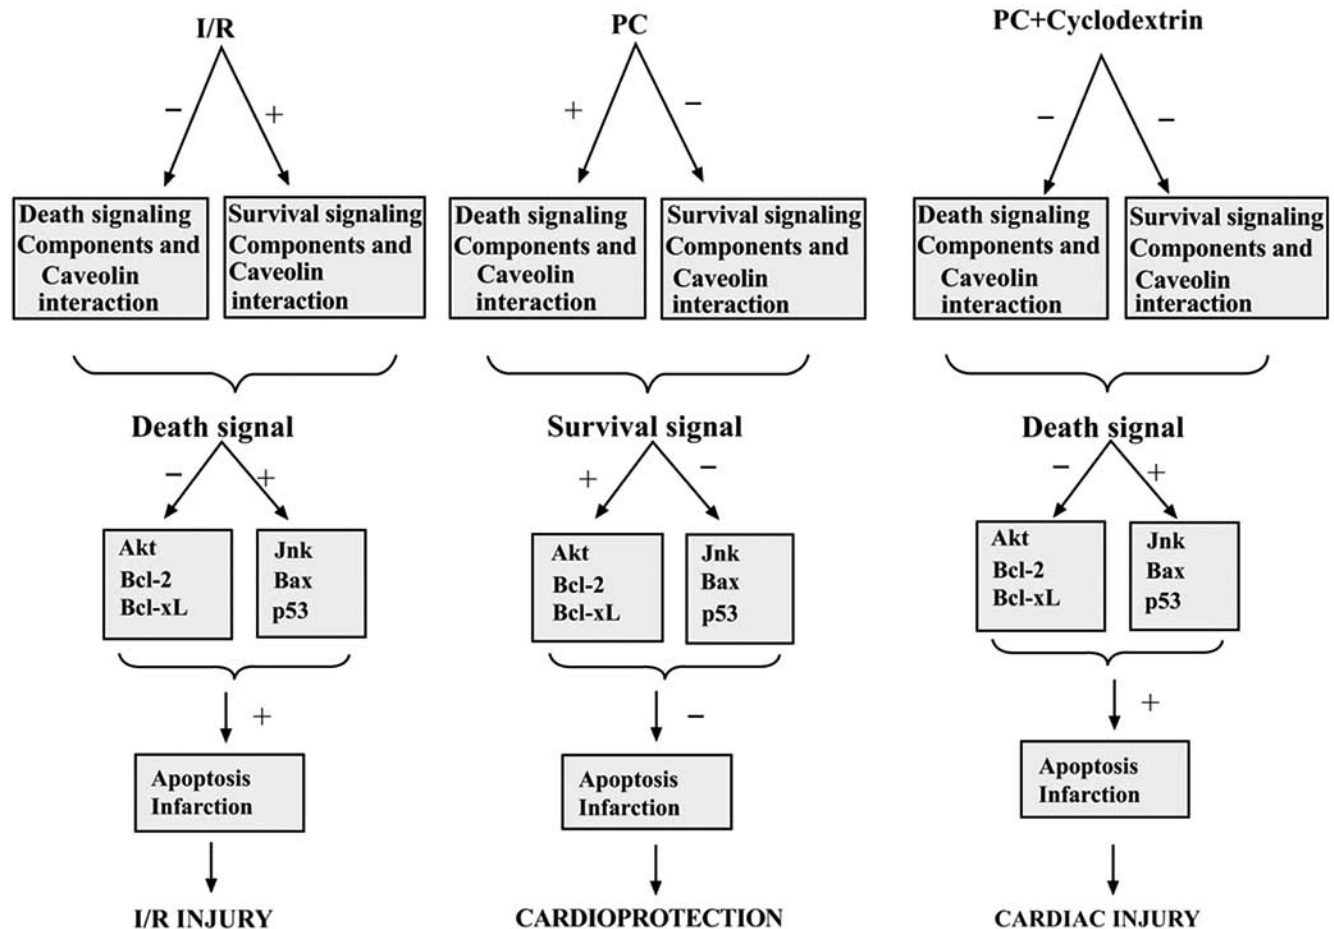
I/R

−

+

Death signaling Components and Caveolin interaction

Survival signaling Components and Caveolin interaction

Death signal

−

+

Akt
Bcl-2
Bcl-xL

Jnk
Bax
p53

+

Apoptosis
Infarction

I/R INJURY

PC

+

−

Death signaling Components and Caveolin interaction

Survival signaling Components and Caveolin interaction

Survival signal

+

−

Akt
Bcl-2
Bcl-xL

Jnk
Bax
p53

−

Apoptosis
Infarction

CARDIOPROTECTION

PC+Cyclodextrin

−

−

Death signaling Components and Caveolin interaction

Survival signaling Components and Caveolin interaction

Death signal

−

+

Akt
Bcl-2
Bcl-xL

Jnk
Bax
p53

+

Apoptosis
Infarction

CARDIAC INJURY